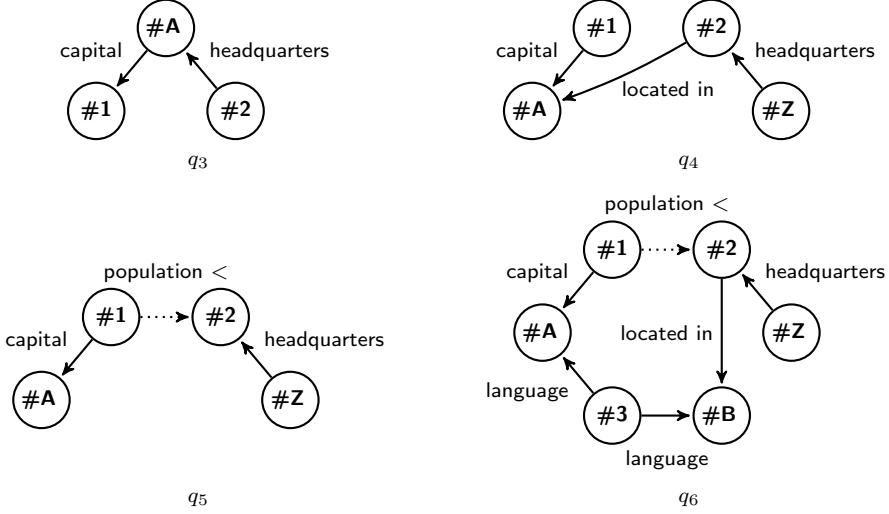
#A
capital
headquarters
#1
#2
$q_3$

#1
#2
capital
headquarters
located in
#A
#Z
$q_4$

population <
#1
#2
capital
headquarters
#A
#Z
$q_5$

population <
#1
#2
capital
headquarters
#A
located in
#Z
language
#3
#B
language
$q_6$